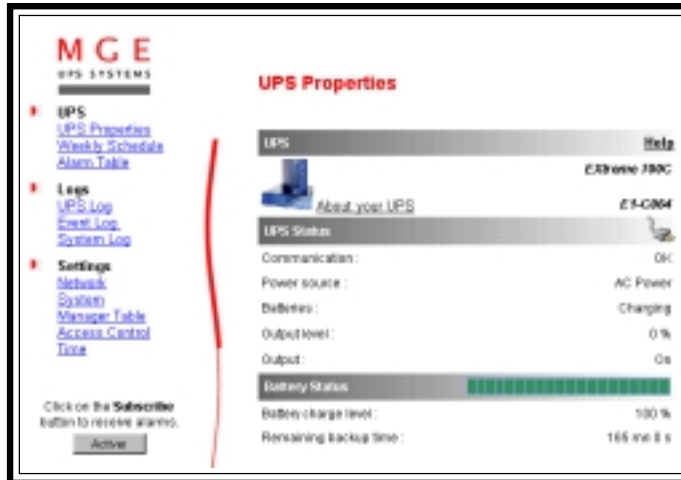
MGE
UPS SYSTEMS

UPS
UPS Properties
Weekly Schedule
Alarm Table

Logs
UPS Log
Event Log
System Log

Settings
Network
System
Manager Table
Access Control
Time

Click on the Subscribe button to receive alarms.

Active

UPS Properties

UPS
Help
EXtreme 700C
About your UPS
E1-C004

UPS Status
Communication :
OK
Power source :
AC Power
Batteries :
Charging
Output level :
0 %
Output :
On

Battery Status
Battery charge level :
100 %
Remaining backup time :
165 mn 0 s